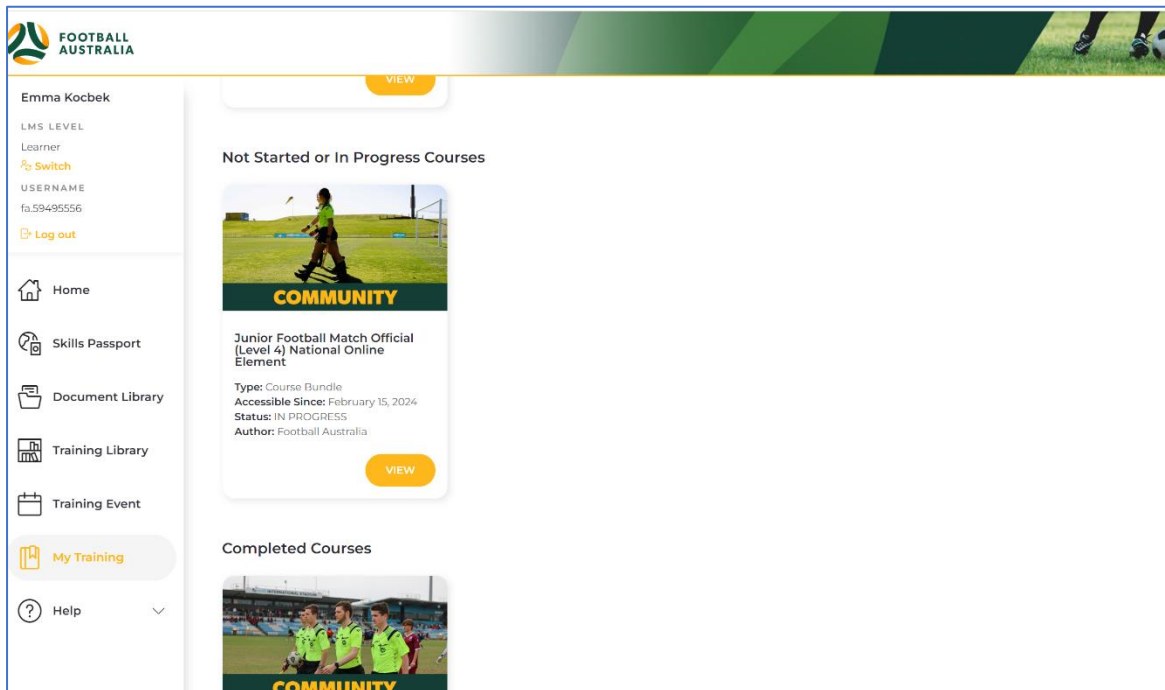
FOOTBALL AUSTRALIA

Emma Kocbek

LMS LEVEL

Learner

Switch

USERNAME

fa.59495556

Log out

Home

Skills Passport

Document Library

Training Library

Training Event

My Training

Help

VIEW

Not Started or In Progress Courses

COMMUNITY

Junior Football Match Official (Level 4) National Online Element

Type: Course Bundle
Accessible Since: February 15, 2024
Status: IN PROGRESS
Author: Football Australia

VIEW

Completed Courses

COMMUNITY